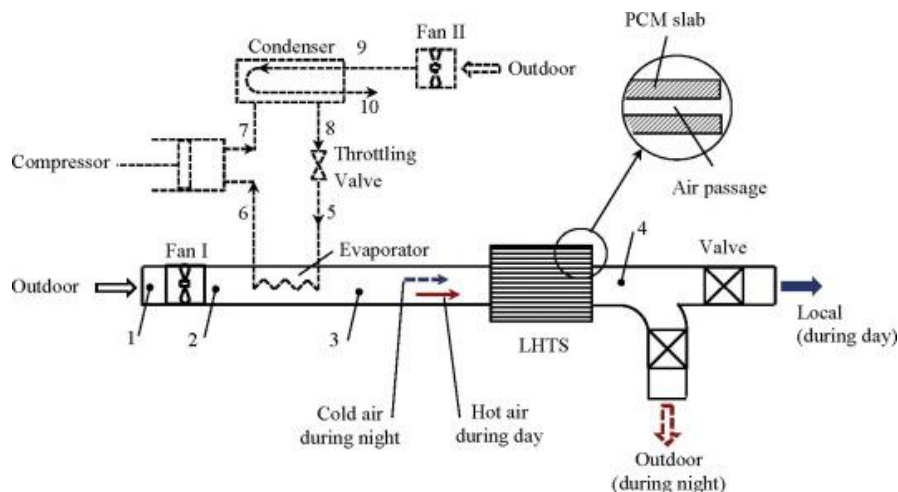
Condenser
9
Fan II
Outdoor
10
PCM slab
Air passage
7
8
Compressor
Throttling Valve
6
5
Evaporator
4
Valve
Outdoor
Fan I
1
2
3
LHTS
Local (during day)
Cold air during night
Hot air during day
Outdoor (during night)